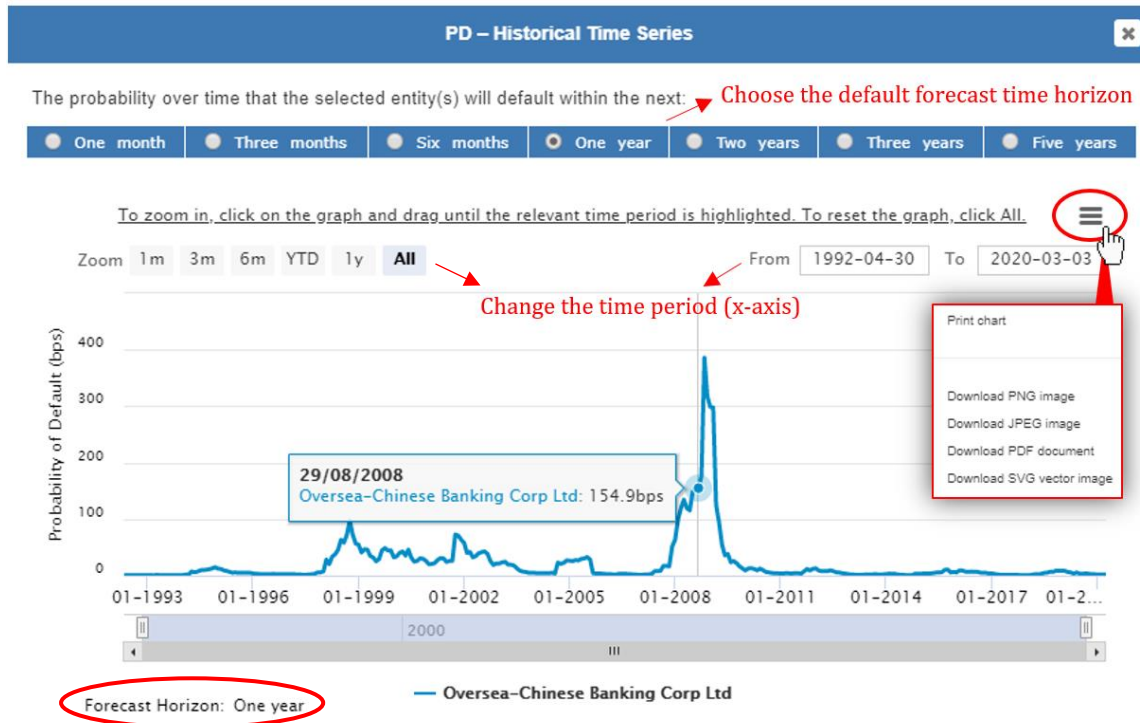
PD – Historical Time Series

The probability over time that the selected entity(s) will default within the next:

Choose the default forecast time horizon

One month | Three months | Six months | One year | Two years | Three years | Five years

To zoom in, click on the graph and drag until the relevant time period is highlighted. To reset the graph, click All.

Zoom 1m 3m 6m YTD 1y All

From 1992-04-30 To 2020-03-03

Change the time period (x-axis)

Print chart

Download PNG image
Download JPEG image
Download PDF document
Download SVG vector image

Probability of Default (bps)

400
300
200
100
0

29/08/2008
Oversea-Chinese Banking Corp Ltd: 154.9bps

01-1993 01-1996 01-1999 01-2002 01-2005 01-2008 01-2011 01-2014 01-2017 01-2...

2000

Forecast Horizon: One year

Oversea-Chinese Banking Corp Ltd